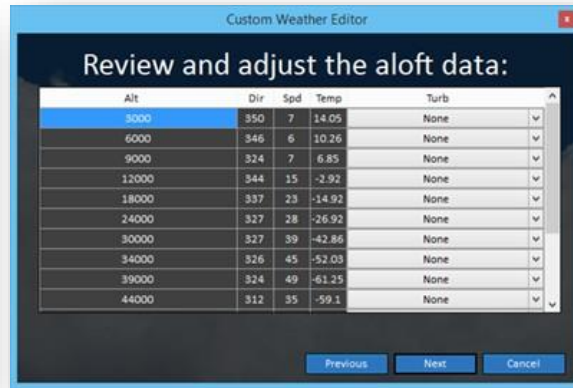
Custom Weather Editor

Review and adjust the aloft data:

| Alt | Dir | Spd | Temp | Turb |
|---|---|---|---|---|
| 3000 | 350 | 7 | 14.05 | None |
| 6000 | 346 | 6 | 10.26 | None |
| 9000 | 324 | 7 | 6.85 | None |
| 12000 | 344 | 15 | -2.92 | None |
| 18000 | 337 | 23 | -14.92 | None |
| 24000 | 327 | 28 | -26.92 | None |
| 30000 | 327 | 39 | -42.86 | None |
| 34000 | 326 | 45 | -52.03 | None |
| 39000 | 324 | 49 | -61.25 | None |
| 44000 | 312 | 35 | -59.1 | None |

Previous Next Cancel